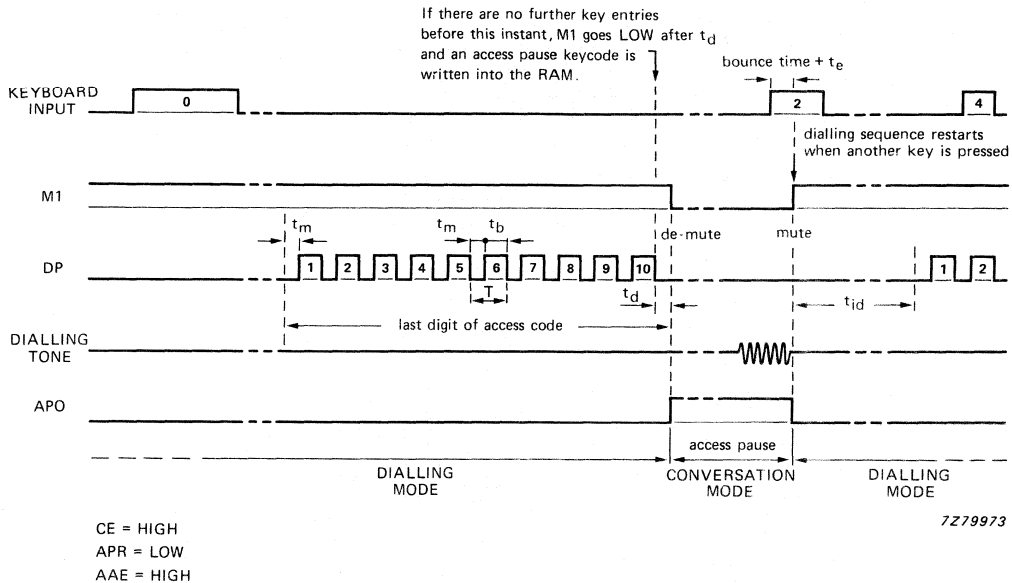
If there are no further key entries before this instant, M1 goes LOW after $t_d$ and an access pause keycode is written into the RAM.

bounce time + $t_e$

KEYBOARD INPUT

0

2

4

dialling sequence restarts when another key is pressed

M1

$t_m$

$t_m$

$t_b$

de-mute

mute

DP

1 2 3 4 5 6 7 8 9 10

1 2

T

$t_d$

$t_{id}$

last digit of access code

DIALLING TONE

APO

access pause

DIALLING MODE

CONVERSATION MODE

DIALLING MODE

7Z79973

CE = HIGH
APR = LOW
AAE = HIGH